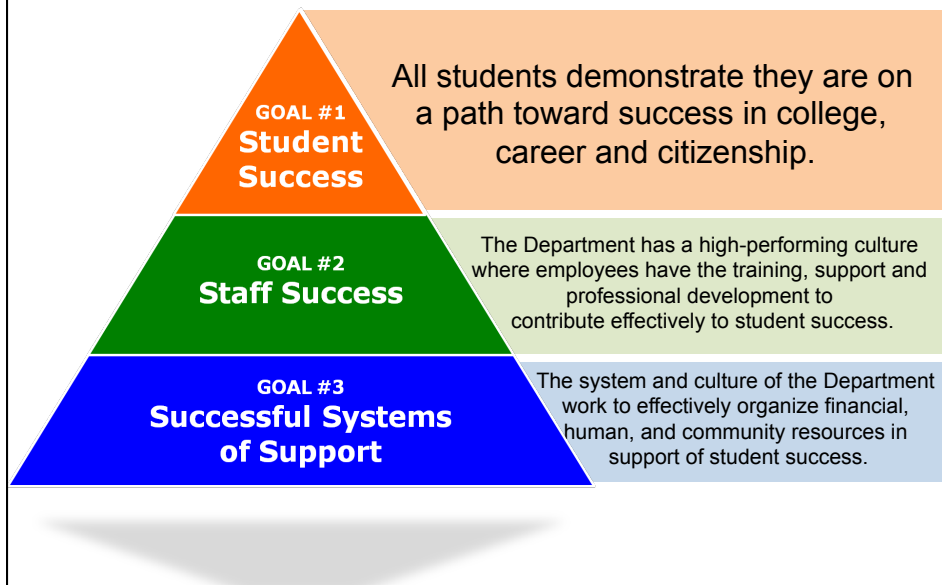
GOAL #1
Student Success

All students demonstrate they are on a path toward success in college, career and citizenship.

GOAL #2
Staff Success

The Department has a high-performing culture where employees have the training, support and professional development to contribute effectively to student success.

GOAL #3
Successful Systems of Support

The system and culture of the Department work to effectively organize financial, human, and community resources in support of student success.